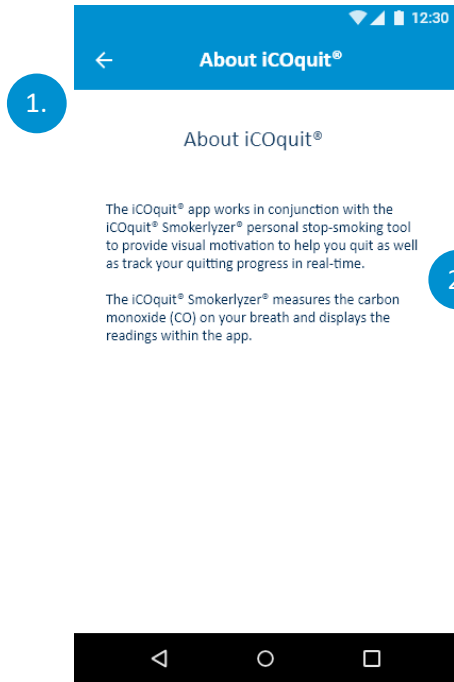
12:30

About iCOquit®

1.

About iCOquit®

The iCOquit® app works in conjunction with the iCOquit® Smokerlyzer® personal stop-smoking tool to provide visual motivation to help you quit as well as track your quitting progress in real-time.

2

The iCOquit® Smokerlyzer® measures the carbon monoxide (CO) on your breath and displays the readings within the app.